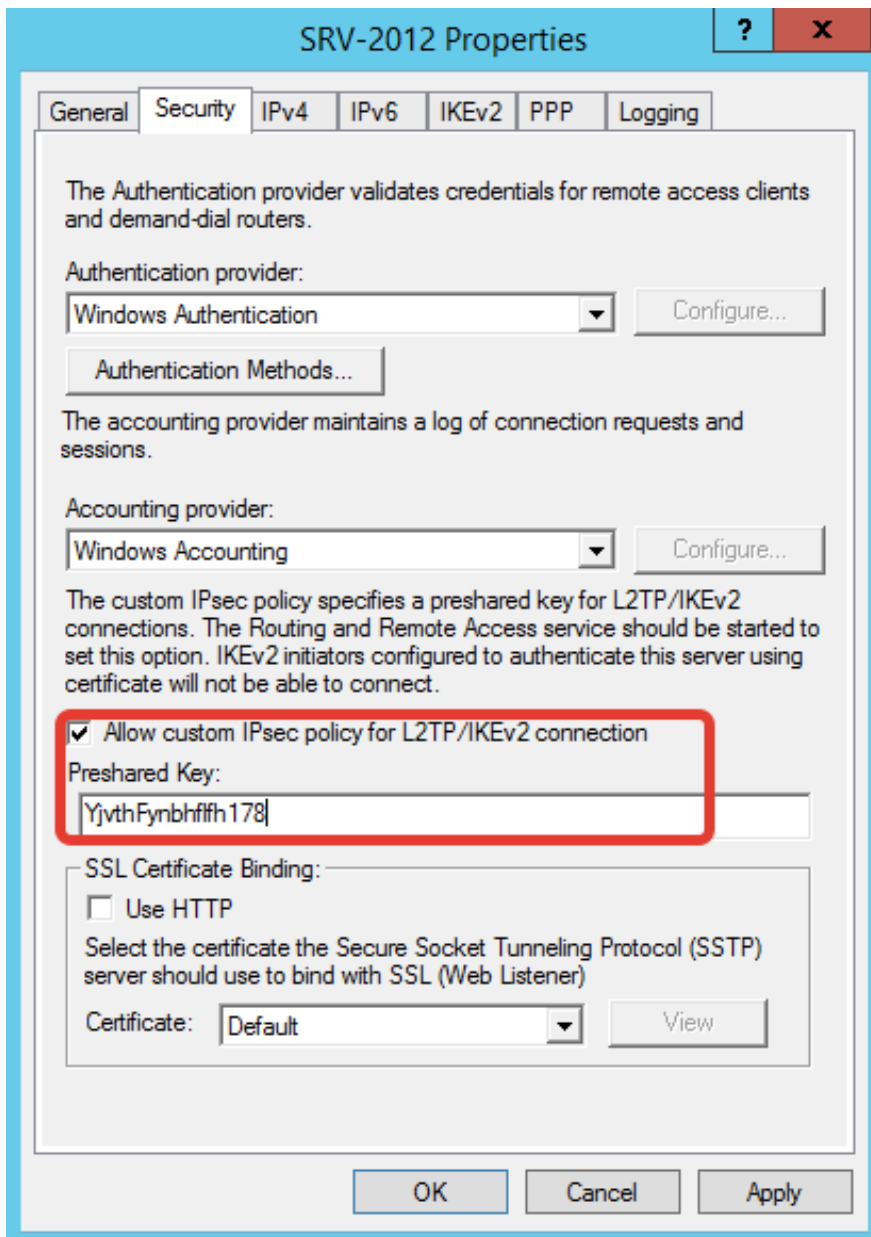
SRV-2012 Properties

?

x

General | Security | IPv4 | IPv6 | IKEv2 | PPP | Logging

The Authentication provider validates credentials for remote access clients and demand-dial routers.

Authentication provider:

Windows Authentication

Configure...

Authentication Methods...

The accounting provider maintains a log of connection requests and sessions.

Accounting provider:

Windows Accounting

Configure...

The custom IPsec policy specifies a preshared key for L2TP/IKEv2 connections. The Routing and Remote Access service should be started to set this option. IKEv2 initiators configured to authenticate this server using certificate will not be able to connect.

Allow custom IPsec policy for L2TP/IKEv2 connection

Preshared Key:

YjvthFynbhflfh178

SSL Certificate Binding:

Use HTTP

Select the certificate the Secure Socket Tunneling Protocol (SSTP) server should use to bind with SSL (Web Listener)

Certificate: Default

View

OK

Cancel

Apply